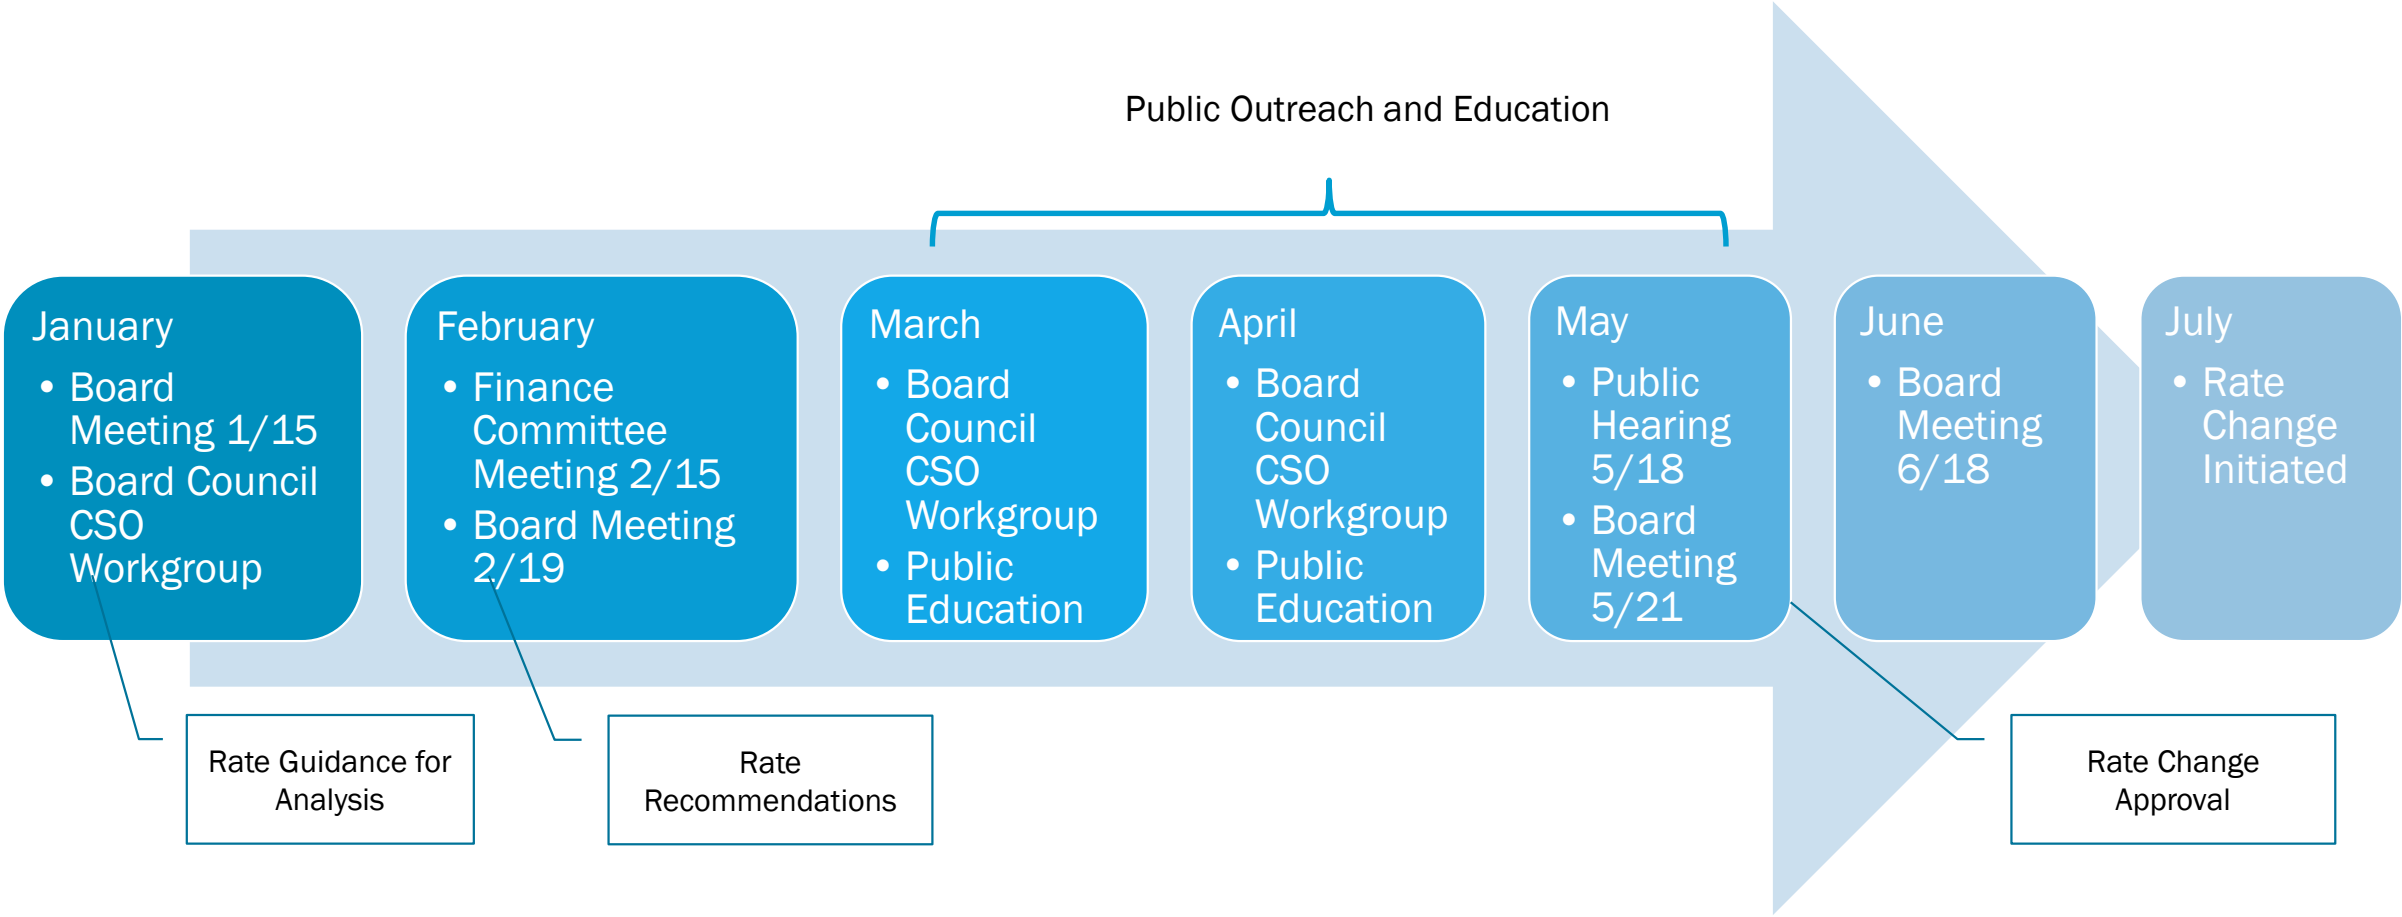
Public Outreach and Education

January
- Board Meeting 1/15
- Board Council CSO Workgroup

February
- Finance Committee Meeting 2/15
- Board Meeting 2/19

March
- Board Council CSO Workgroup
- Public Education

April
- Board Council CSO Workgroup
- Public Education

May
- Public Hearing 5/18
- Board Meeting 5/21

June
- Board Meeting 6/18

July
- Rate Change Initiated

Rate Guidance for Analysis

Rate Recommendations

Rate Change Approval